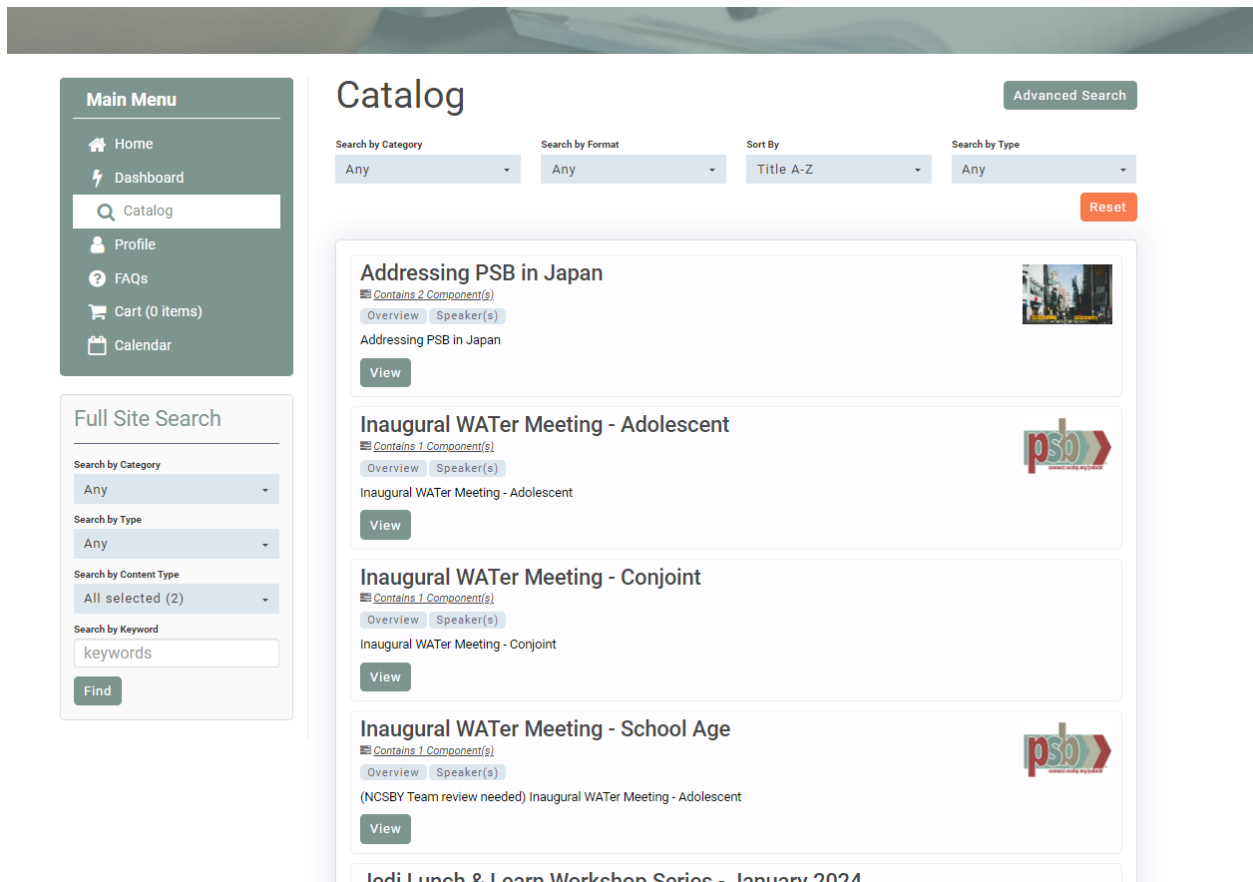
Main Menu

Home
Dashboard
Catalog
Profile
FAQs
Cart (0 items)
Calendar

Full Site Search

Search by Category
Any
Search by Type
Any
Search by Content Type
All selected (2)
Search by Keyword
keywords
Find

Catalog

Advanced Search

Search by Category
Any
Search by Format
Any
Sort By
Title A-Z
Search by Type
Any

Reset

Addressing PSB in Japan
Contains 2 Component(s)
Overview Speaker(s)
Addressing PSB in Japan
View

Inaugural WATer Meeting - Adolescent
Contains 1 Component(s)
Overview Speaker(s)
Inaugural WATer Meeting - Adolescent
View

Inaugural WATer Meeting - Conjoint
Contains 1 Component(s)
Overview Speaker(s)
Inaugural WATer Meeting - Conjoint
View

Inaugural WATer Meeting - School Age
Contains 1 Component(s)
Overview Speaker(s)
(NCSBY Team review needed) Inaugural WATer Meeting - Adolescent
View

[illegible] Lunch & Learn Workshop Series - January 2024